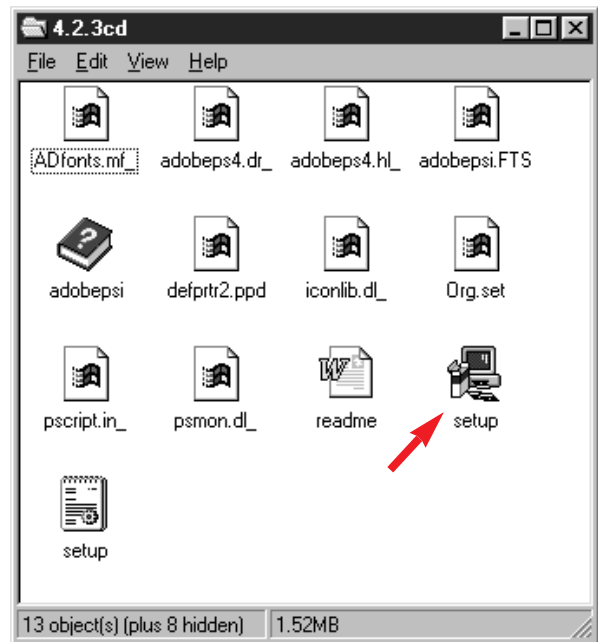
4.2.3cd

File Edit View Help

ADfonts.mf_
adobeps4.dr_
adobeps4.hl_
adobepsi.FTS

adobepsi
defprtr2.ppd
iconlib.dl_
Org.set

pscript.in_
psmon.dl_
readme
setup

setup

13 object(s) (plus 8 hidden)
1.52MB